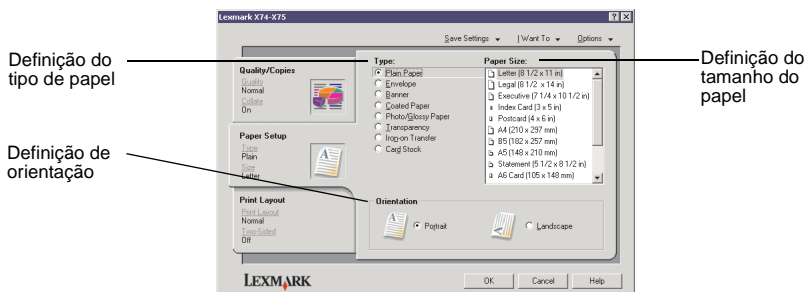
Lexmark X74-X75

Save Settings ▾ I Want To ▾ Options ▾

Definição do tipo de papel

Definição de orientação

Definição do tamanho do papel

Quality/Copies
Quality
Normal
Collate
On

Paper Setup
Type
Plain
Size
Letter

Print Layout
Print Layout
Normal
Two-Sided
Off

Type:
Plain Paper
Envelope
Banner
Coated Paper
Photo/Glossy Paper
Transparency
Iron-on Transfer
Card Stock

Paper Size:
Letter (8 1/2 x 11 in)
Legal (8 1/2 x 14 in)
Executive (7 1/4 x 10 1/2 in)
Index Card (3 x 5 in)
Postcard (4 x 6 in)
A4 (210 x 297 mm)
B5 (182 x 257 mm)
A5 (148 x 210 mm)
Statement (5 1/2 x 8 1/2 in)
A6 Card (105 x 148 mm)

Orientation
Portrait
Landscape

LEXMARK

OK Cancel Help